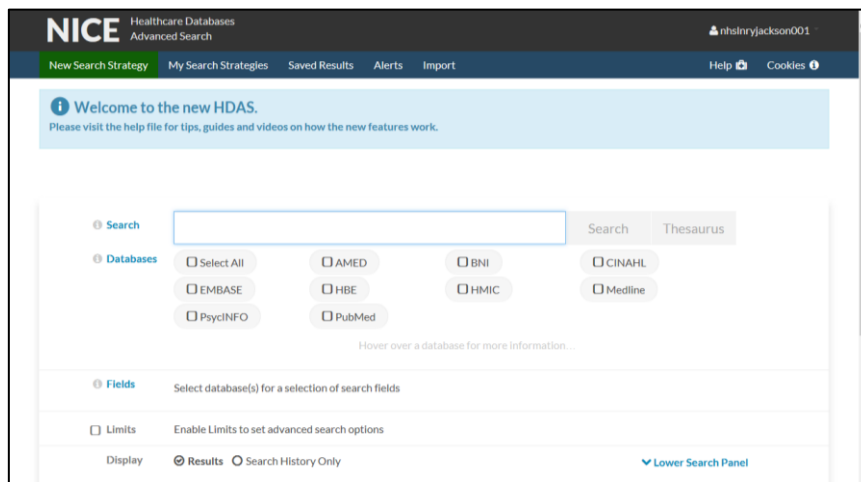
NICE Healthcare Databases Advanced Search

nhslnryjackson001

New Search Strategy My Search Strategies Saved Results Alerts Import Help Cookies

Welcome to the new HDAS.
Please visit the help file for tips, guides and videos on how the new features work.

Search

Search Thesaurus

Databases

Select All
AMED
BNI
CINAHL
EMBASE
HBE
HMIC
Medline
PsycINFO
PubMed

Hover over a database for more information...

Fields

Select database(s) for a selection of search fields

Limits

Enable Limits to set advanced search options

Display

Results Search History Only

Lower Search Panel